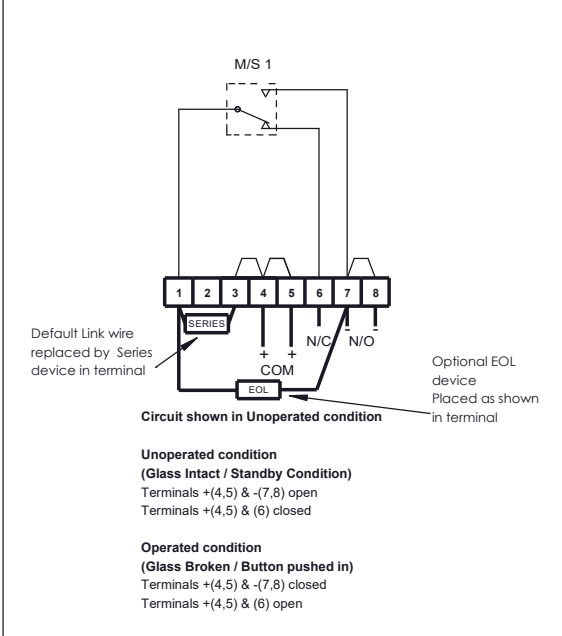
M/S 1

1 2 3 4 5 6 7 8

SERIES

Default Link wire replaced by Series device in terminal

+ +
COM

N/C - N/O -

Optional EOL device Placed as shown in terminal

EOL

**Circuit shown in Unoperated condition**

**Unoperated condition**
**(Glass Intact / Standby Condition)**
Terminals +(4,5) & -(7,8) open
Terminals +(4,5) & (6) closed

**Operated condition**
**(Glass Broken / Button pushed in)**
Terminals +(4,5) & -(7,8) closed
Terminals +(4,5) & (6) open